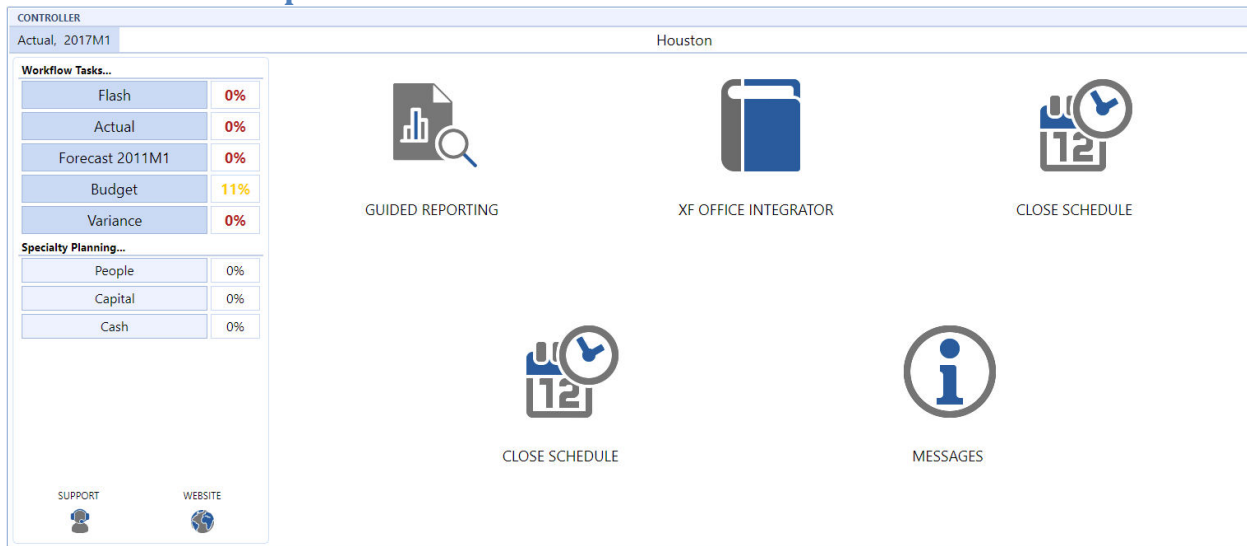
CONTROLLER

Actual, 2017M1

Houston

Workflow Tasks...

| | |
|---|---|
| Flash | 0% |
| Actual | 0% |
| Forecast 2011M1 | 0% |
| Budget | 11% |
| Variance | 0% |

Specialty Planning...

| | |
|---|---|
| People | 0% |
| Capital | 0% |
| Cash | 0% |

SUPPORT

WEBSITE

GUIDED REPORTING

XF OFFICE INTEGRATOR

12

CLOSE SCHEDULE

12

CLOSE SCHEDULE

MESSAGES